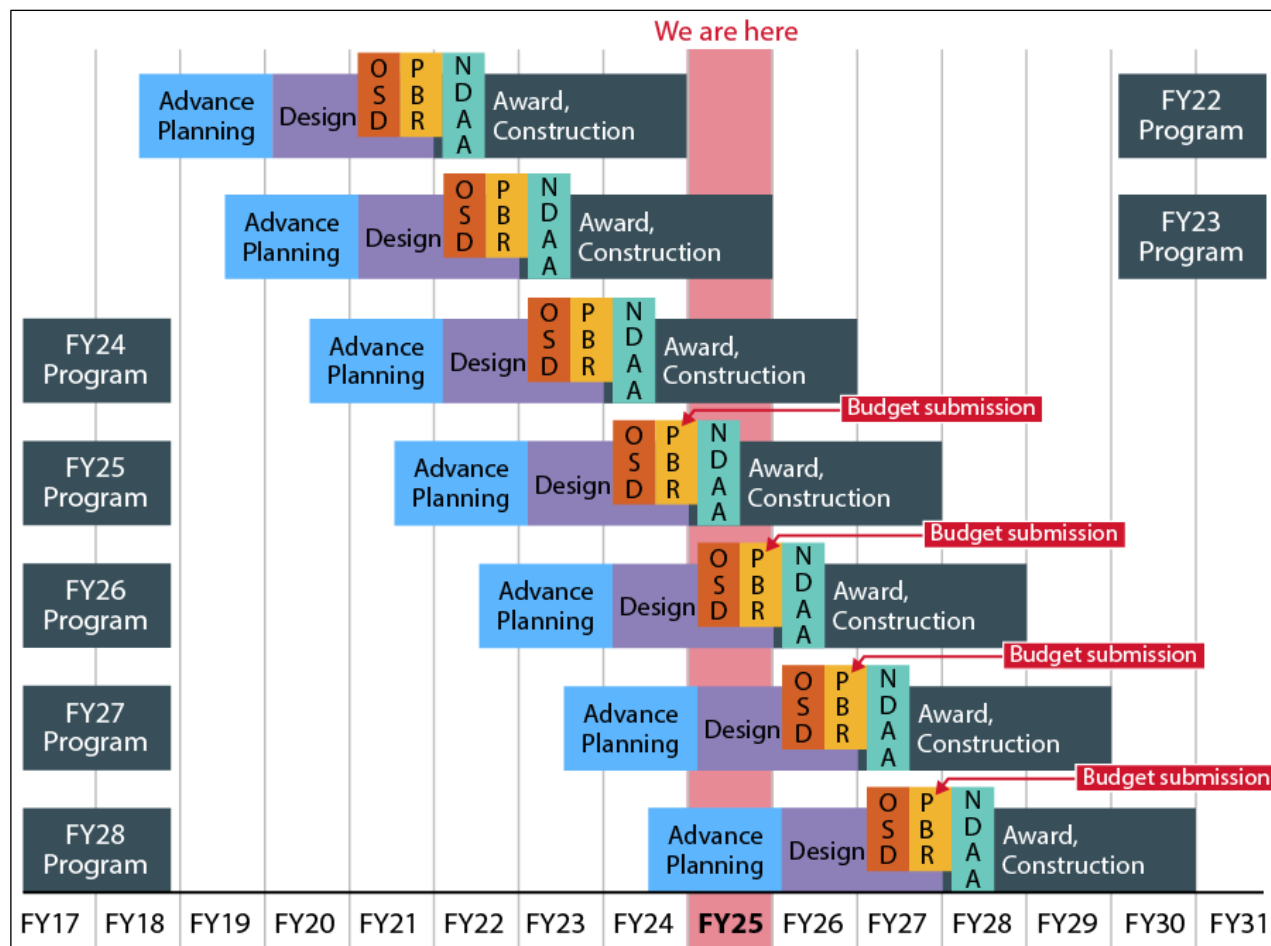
We are here

Advance Planning | Design | OSD | PBR | NDAA | Award, Construction | FY22 Program

Advance Planning | Design | OSD | PBR | NDAA | Award, Construction | FY23 Program

FY24 Program | Advance Planning | Design | OSD | PBR | NDAA | Award, Construction

Budget submission

FY25 Program | Advance Planning | Design | OSD | PBR | NDAA | Award, Construction

Budget submission

FY26 Program | Advance Planning | Design | OSD | PBR | NDAA | Award, Construction

Budget submission

FY27 Program | Advance Planning | Design | OSD | PBR | NDAA | Award, Construction

Budget submission

FY28 Program | Advance Planning | Design | OSD | PBR | NDAA | Award, Construction

FY17 FY18 FY19 FY20 FY21 FY22 FY23 FY24 FY25 FY26 FY27 FY28 FY29 FY30 FY31